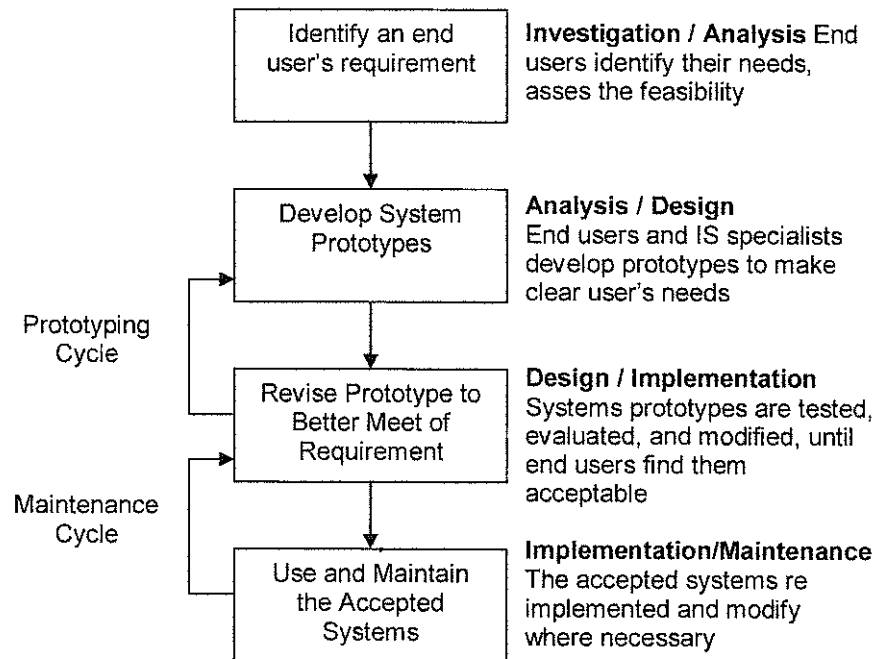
Identify an end user's requirement

**Investigation / Analysis** End users identify their needs, asses the feasibility

Develop System Prototypes

**Analysis / Design**
End users and IS specialists develop prototypes to make clear user's needs

Prototyping Cycle

Revise Prototype to Better Meet of Requirement

**Design / Implementation**
Systems prototypes are tested, evaluated, and modified, until end users find them acceptable

Maintenance Cycle

Use and Maintain the Accepted Systems

**Implementation/Maintenance**
The accepted systems re implemented and modify where necessary